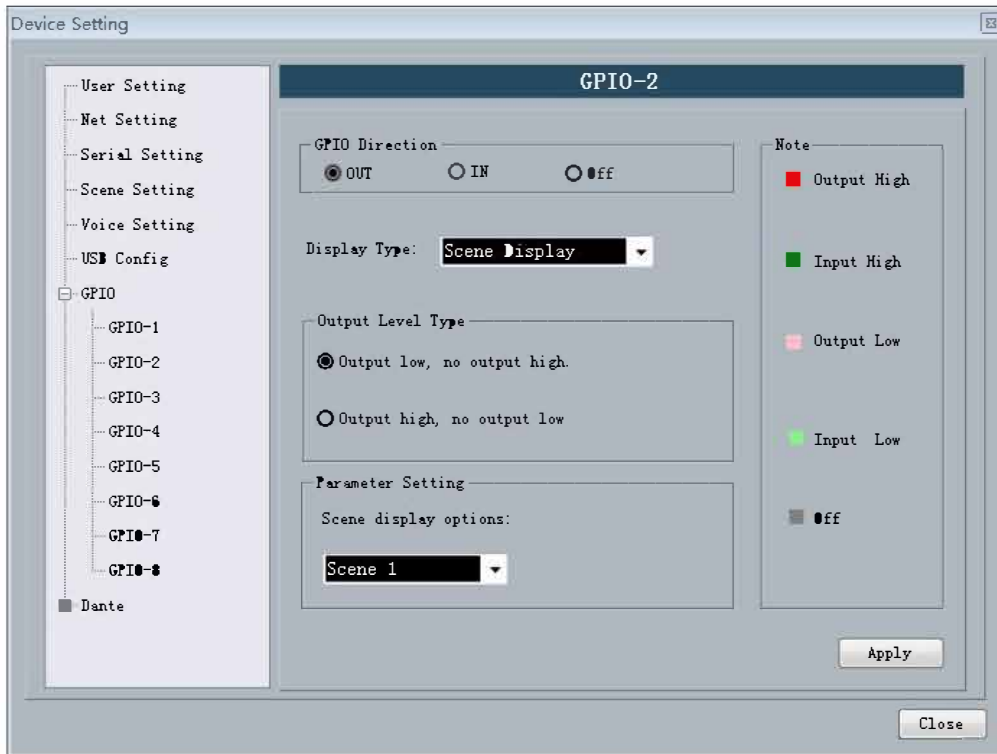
Device Setting

User Setting
Net Setting
Serial Setting
Scene Setting
Voice Setting
USB Config
GPIO
GPIO-1
GPIO-2
GPIO-3
GPIO-4
GPIO-5
GPIO-6
GPIO-7
GPIO-8
Dante

GPIO-2

GPIO Direction
OUT
IN
Off

Display Type: Scene Display

Output Level Type
Output low, no output high.
Output high, no output low

Parameter Setting
Scene display options:
Scene 1

Note
Output High
Input High
Output Low
Input Low
Off

Apply

Close